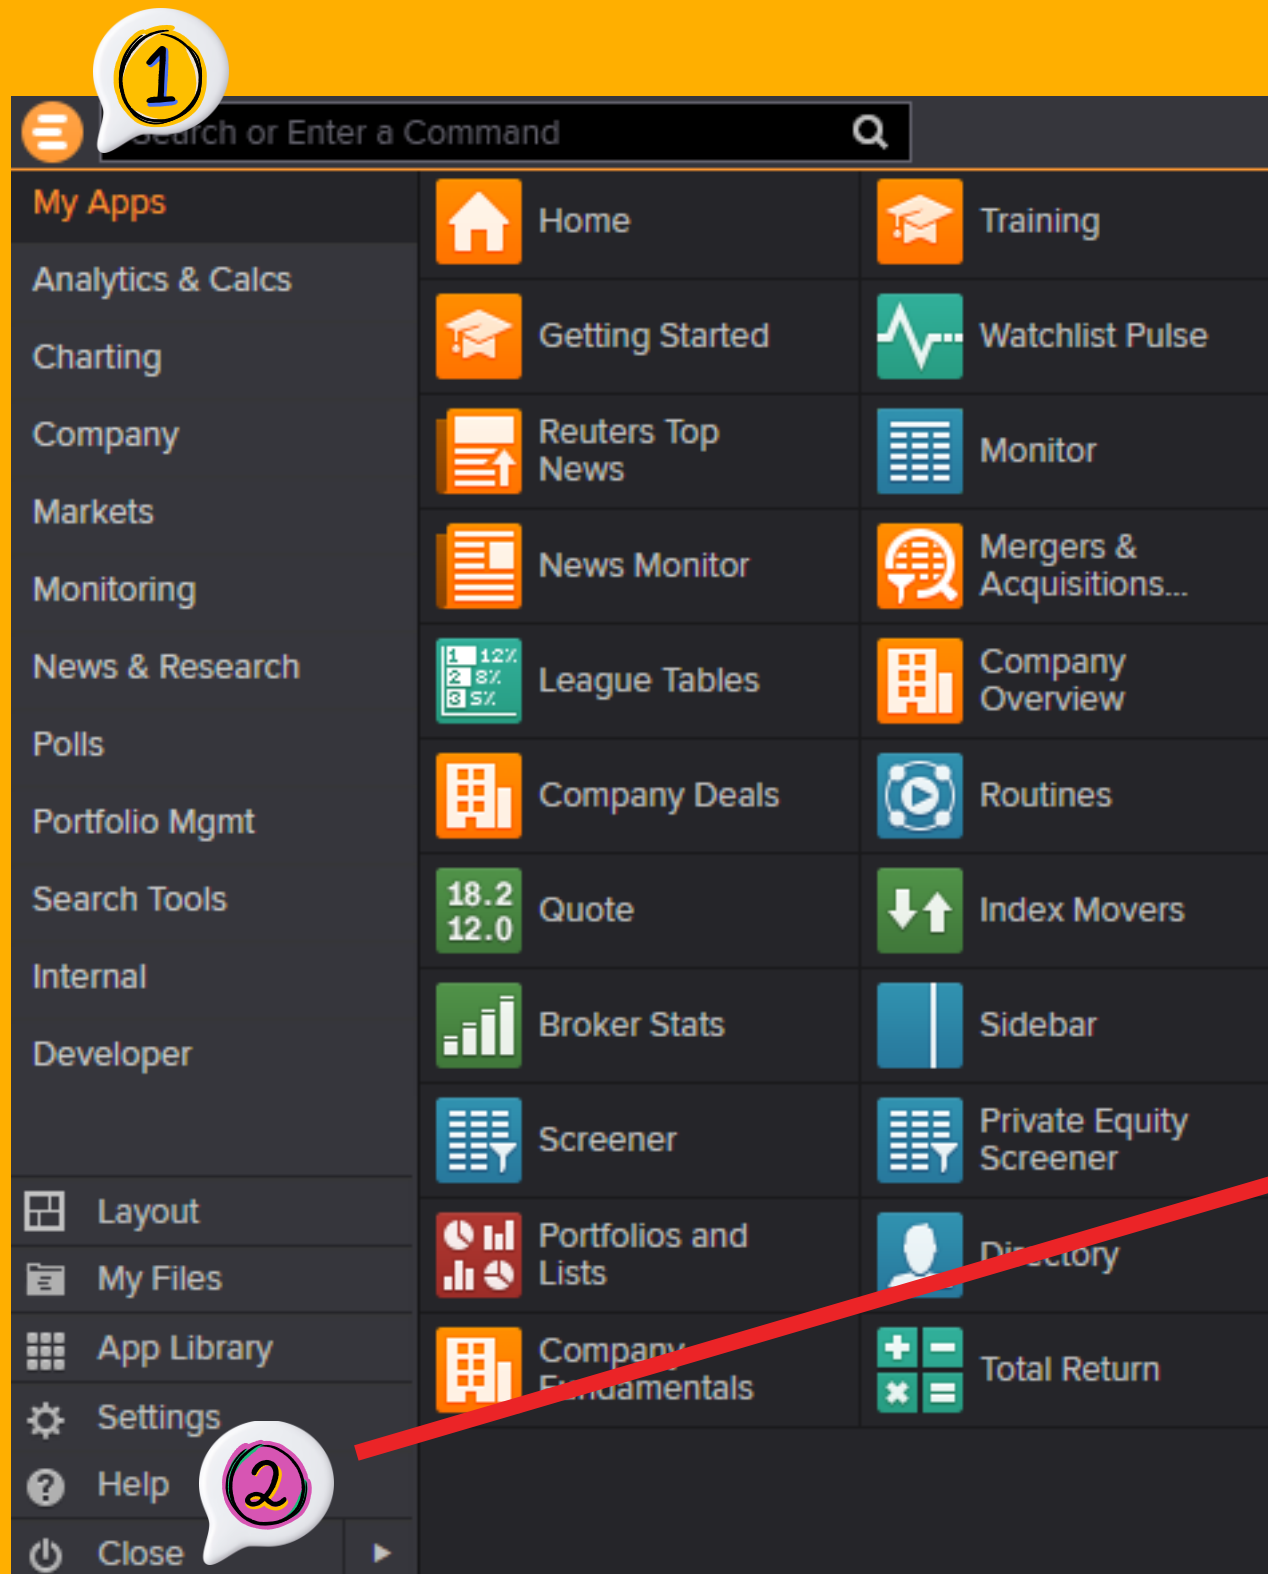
1

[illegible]earch or Enter a Command

My Apps
Analytics & Calcs
Charting
Company
Markets
Monitoring
News & Research
Polls
Portfolio Mgmt
Search Tools
Internal
Developer

Layout
My Files
App Library
Settings
Help
Close

2

Home
Training
Getting Started
Watchlist Pulse
Reuters Top News
Monitor
News Monitor
Mergers & Acquisitions...
1 12%
2 8%
3 5%
League Tables
Company Overview
Company Deals
Routines
18.2
12.0
Quote
Index Movers
Broker Stats
Sidebar
Screener
Private Equity Screener
Portfolios and Lists
Directory
Company Fundamentals
Total Return